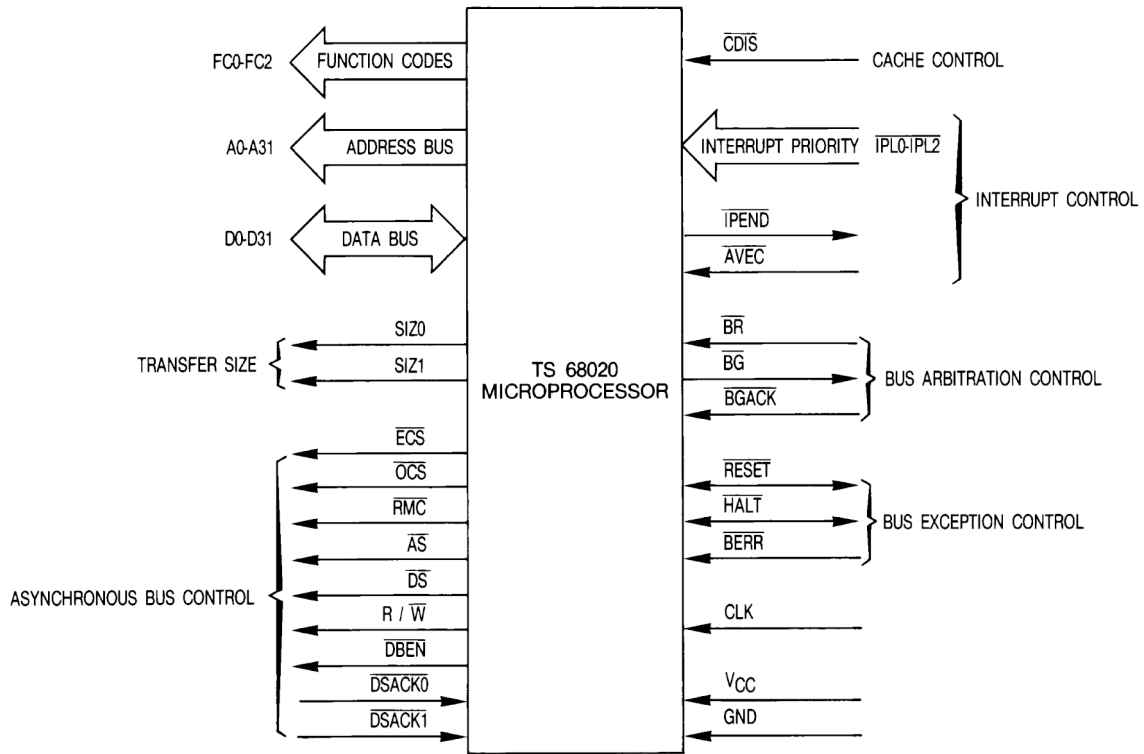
FC0-FC2

FUNCTION CODES

A0-A31

ADDRESS BUS

D0-D31

DATA BUS

$\overline{CDIS}$

CACHE CONTROL

INTERRUPT PRIORITY

$\overline{IPL0}$-$\overline{IPL2}$

INTERRUPT CONTROL

$\overline{IPEND}$

$\overline{AVEC}$

TRANSFER SIZE

SIZ0

SIZ1

TS 68020 MICROPROCESSOR

$\overline{BR}$

$\overline{BG}$

$\overline{BGACK}$

BUS ARBITRATION CONTROL

$\overline{ECS}$

$\overline{OCS}$

$\overline{RMC}$

$\overline{AS}$

$\overline{DS}$

R / $\overline{W}$

$\overline{DBEN}$

$\overline{DSACK0}$

$\overline{DSACK1}$

ASYNCHRONOUS BUS CONTROL

$\overline{RESET}$

$\overline{HALT}$

$\overline{BERR}$

BUS EXCEPTION CONTROL

CLK

$V_{CC}$

GND